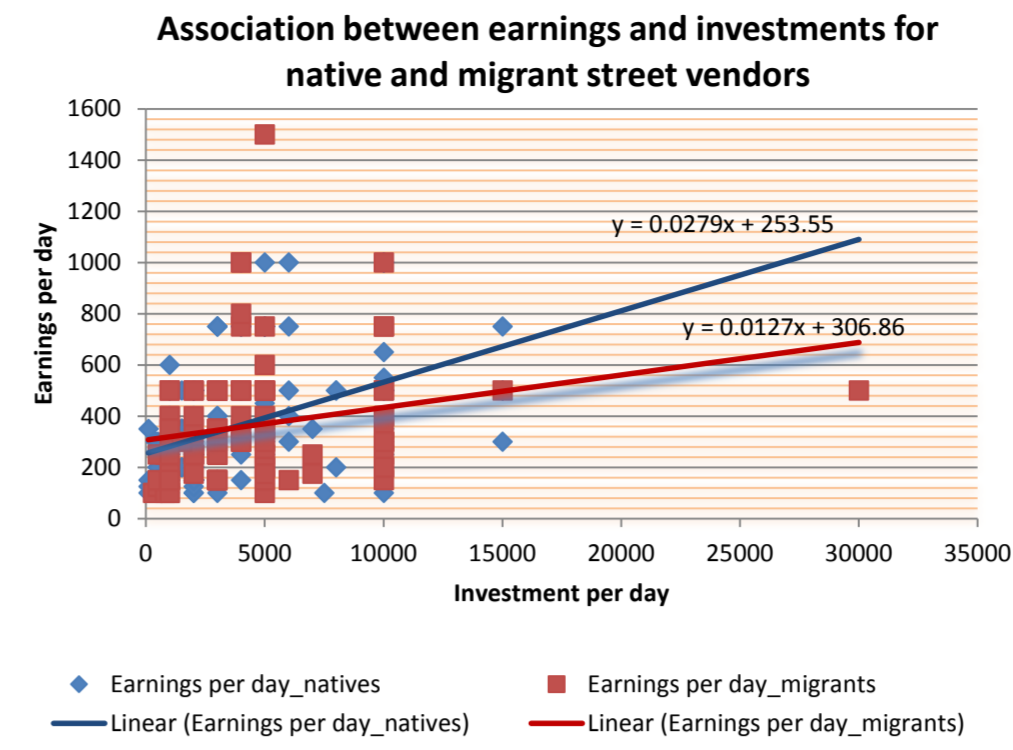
Association between earnings and investments for native and migrant street vendors

Earnings per day

1600
1400
1200
1000
800
600
400
200
0

y = 0.0279x + 253.55

y = 0.0127x + 306.86

0
5000
10000
15000
20000
25000
30000
35000

Investment per day

Earnings per day_natives
Earnings per day_migrants
Linear (Earnings per day_natives)
Linear (Earnings per day_migrants)